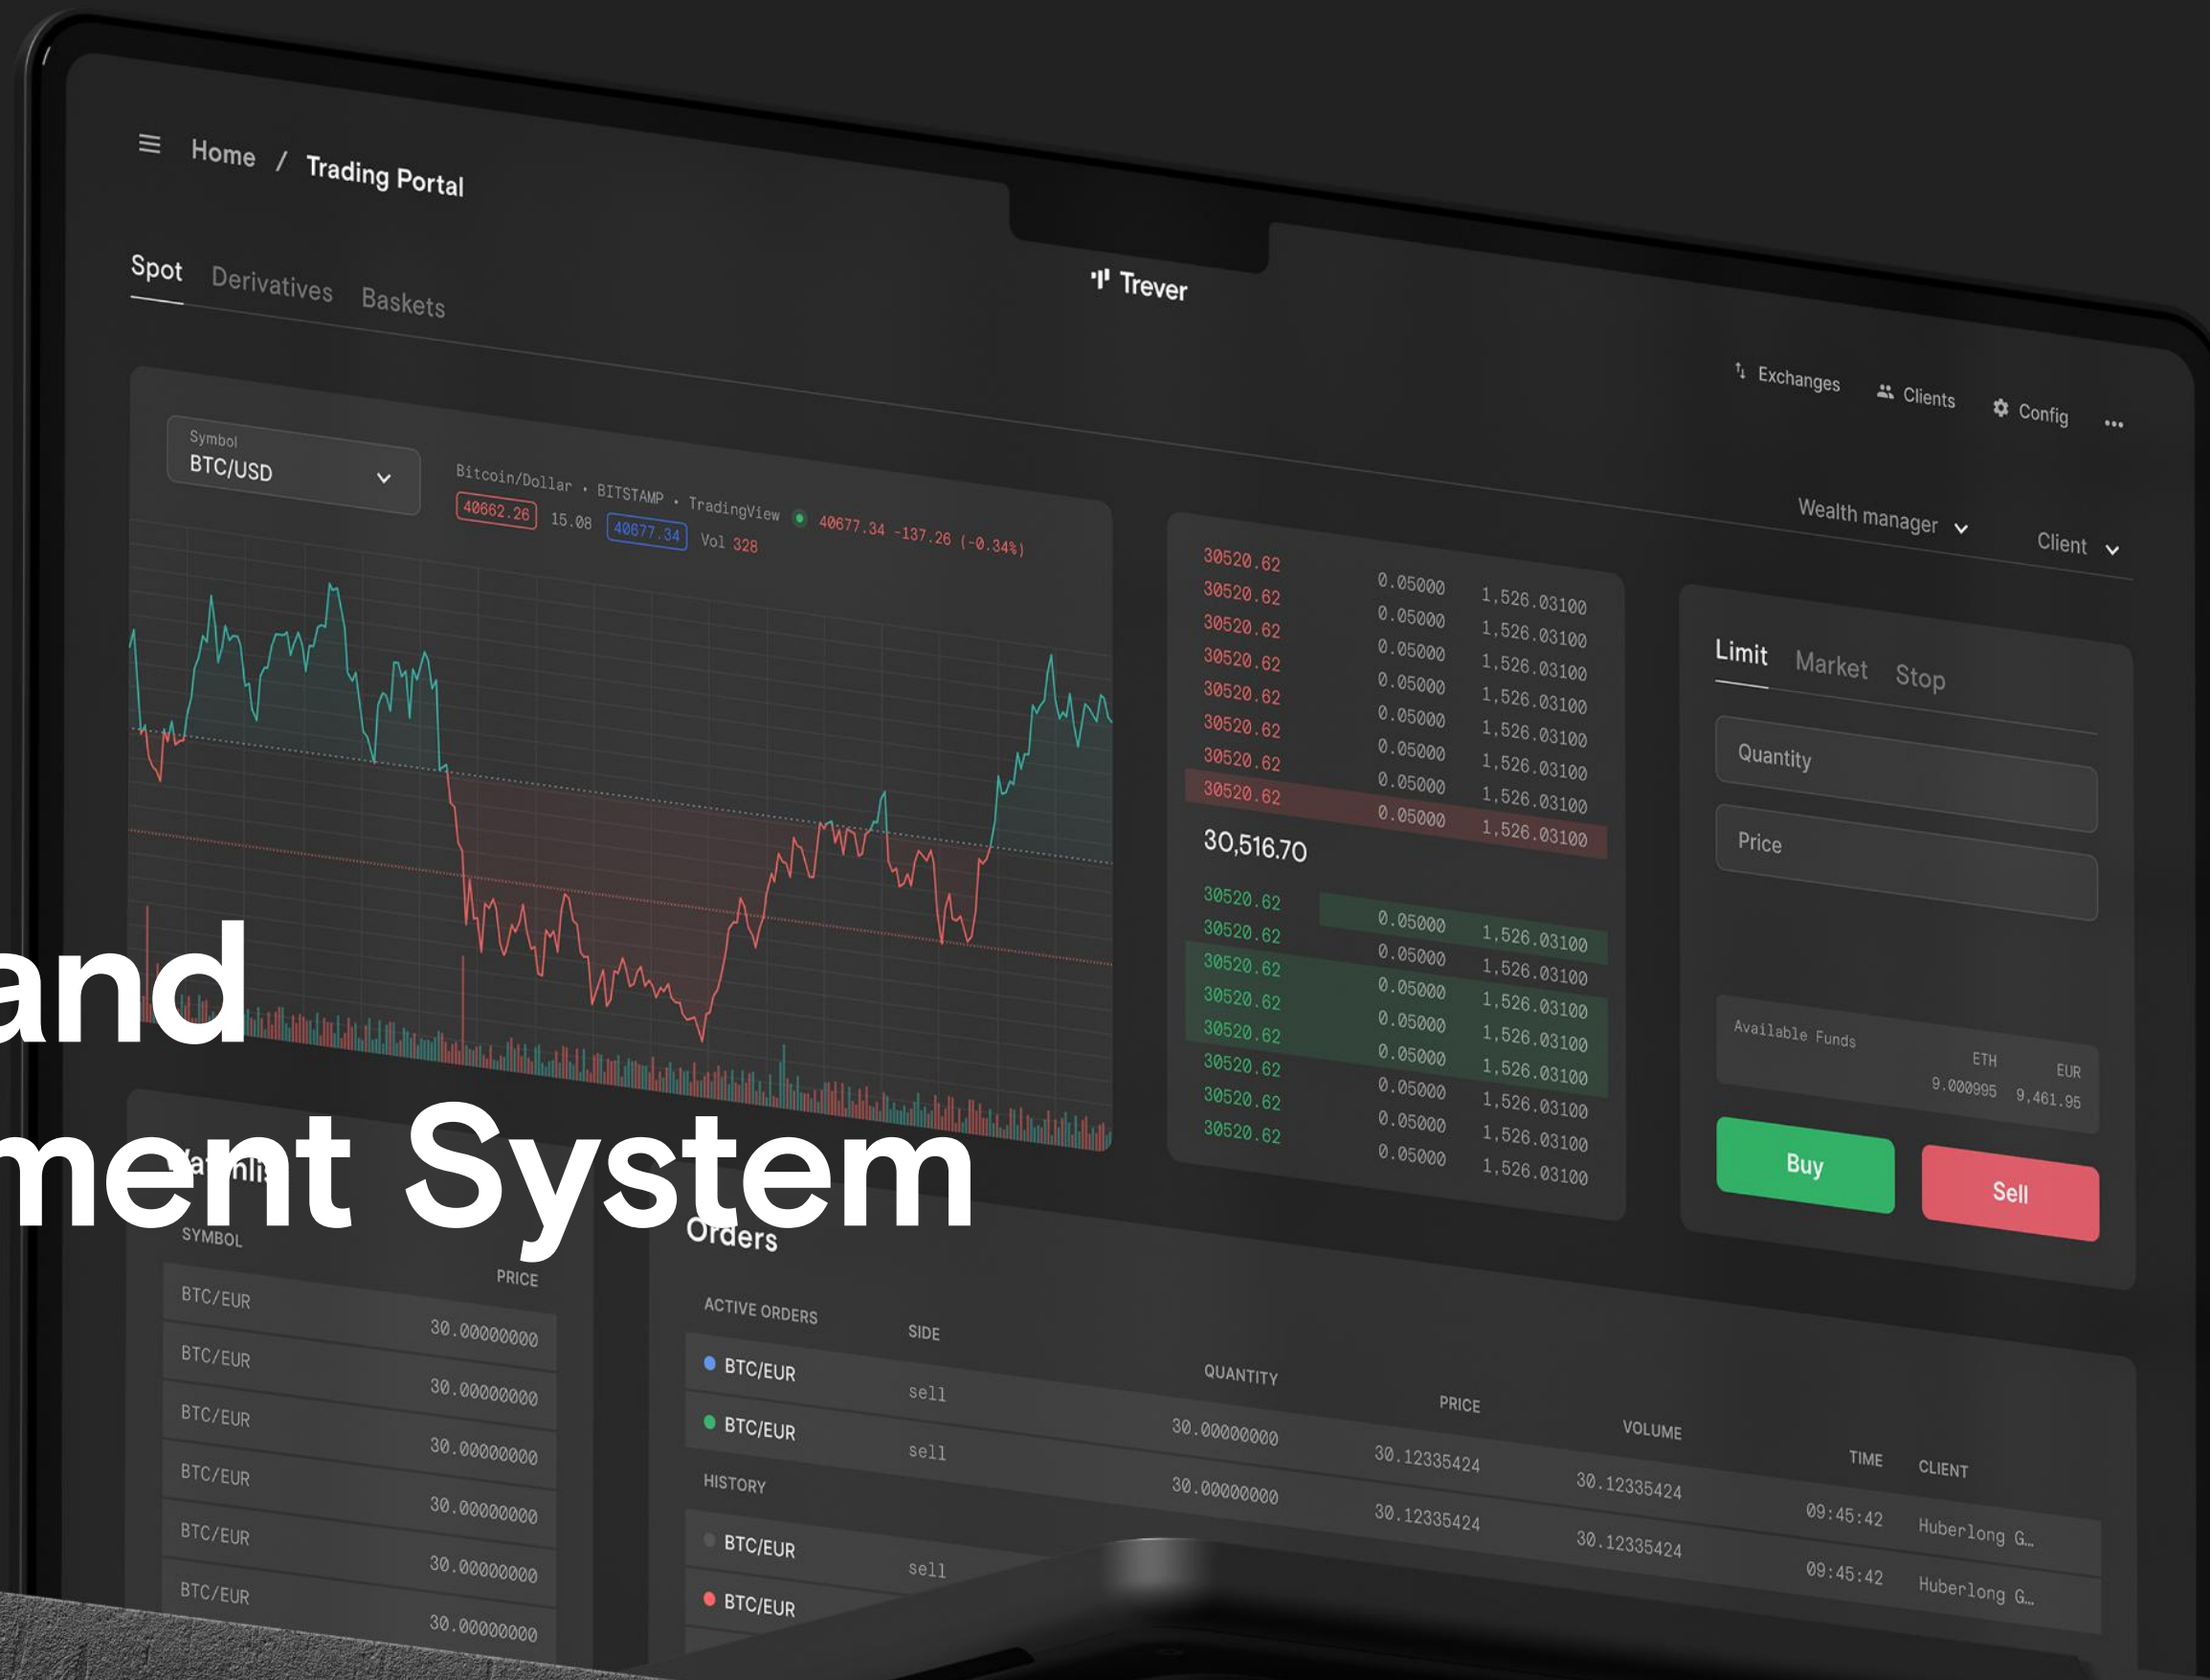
Home / Trading Portal

Spot Derivatives Baskets

Trever

Exchanges Clients Config ...

Symbol
BTC/USD

Bitcoin/Dollar · BITSTAMP · TradingView 40677.34 -137.26 (-0.34%)
40662.26 15.08 40677.34 Vol 328

Wealth manager Client

| | | |
|---|---|---|
| 30520.62 | 0.05000 | 1,526.03100 |
| 30520.62 | 0.05000 | 1,526.03100 |
| 30520.62 | 0.05000 | 1,526.03100 |
| 30520.62 | 0.05000 | 1,526.03100 |
| 30520.62 | 0.05000 | 1,526.03100 |
| 30520.62 | 0.05000 | 1,526.03100 |
| 30520.62 | 0.05000 | 1,526.03100 |
| 30520.62 | 0.05000 | 1,526.03100 |

30,516.70

| | | |
|---|---|---|
| 30520.62 | 0.05000 | 1,526.03100 |
| 30520.62 | 0.05000 | 1,526.03100 |
| 30520.62 | 0.05000 | 1,526.03100 |
| 30520.62 | 0.05000 | 1,526.03100 |
| 30520.62 | 0.05000 | 1,526.03100 |
| 30520.62 | 0.05000 | 1,526.03100 |
| 30520.62 | 0.05000 | 1,526.03100 |
| 30520.62 | 0.05000 | 1,526.03100 |

Limit Market Stop

Quantity

Price

Available Funds
ETH 9.000995
EUR 9,461.95

Buy Sell

and
ment System

Wa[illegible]

| SYMBOL | PRICE |
|---|---|
| BTC/EUR | 30.00000000 |
| BTC/EUR | 30.00000000 |
| BTC/EUR | 30.00000000 |
| BTC/EUR | 30.00000000 |
| BTC/EUR | 30.00000000 |
| BTC/EUR | 30.00000000 |

Orders

ACTIVE ORDERS

| | SIDE | QUANTITY | PRICE | VOLUME | TIME | CLIENT |
|---|---|---|---|---|---|---|
| BTC/EUR | sell | 30.00000000 | 30.12335424 | 30.12335424 | 09:45:42 | Huberlong G... |
| BTC/EUR | sell | 30.00000000 | 30.12335424 | 30.12335424 | 09:45:42 | Huberlong G... |

HISTORY

| | |
|---|---|
| BTC/EUR | sell |
| BTC/EUR | |